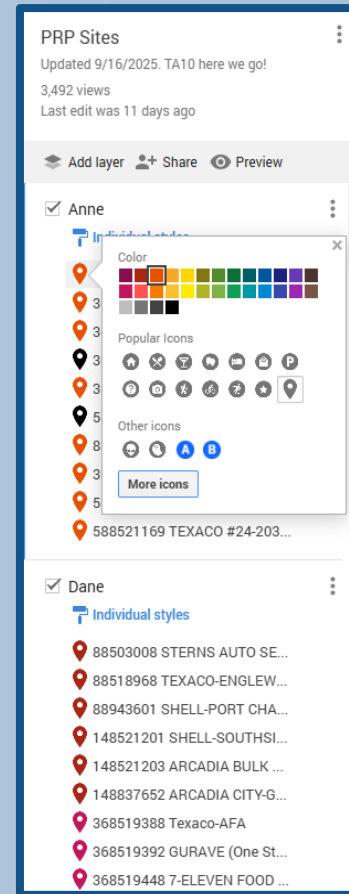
PRP Sites

Updated 9/16/2025. TA10 here we go!

3,492 views

Last edit was 11 days ago

Add layer Share Preview

Anne

Individual styles

3

3

3

3

5

8

3

5

588521169 TEXACO #24-203...

Color

Popular Icons

Other icons

More icons

Dane

Individual styles

88503008 STERNS AUTO SE...

88518968 TEXACO-ENGLEW...

88943601 SHELL-PORT CHA...

148521201 SHELL-SOUTHSI...

148521203 ARCADIA BULK ...

148837652 ARCADIA CITY-G...

368519388 Texaco-AFA

368519392 GURAVE (One St...

368519448 7-ELEVEN FOOD ...